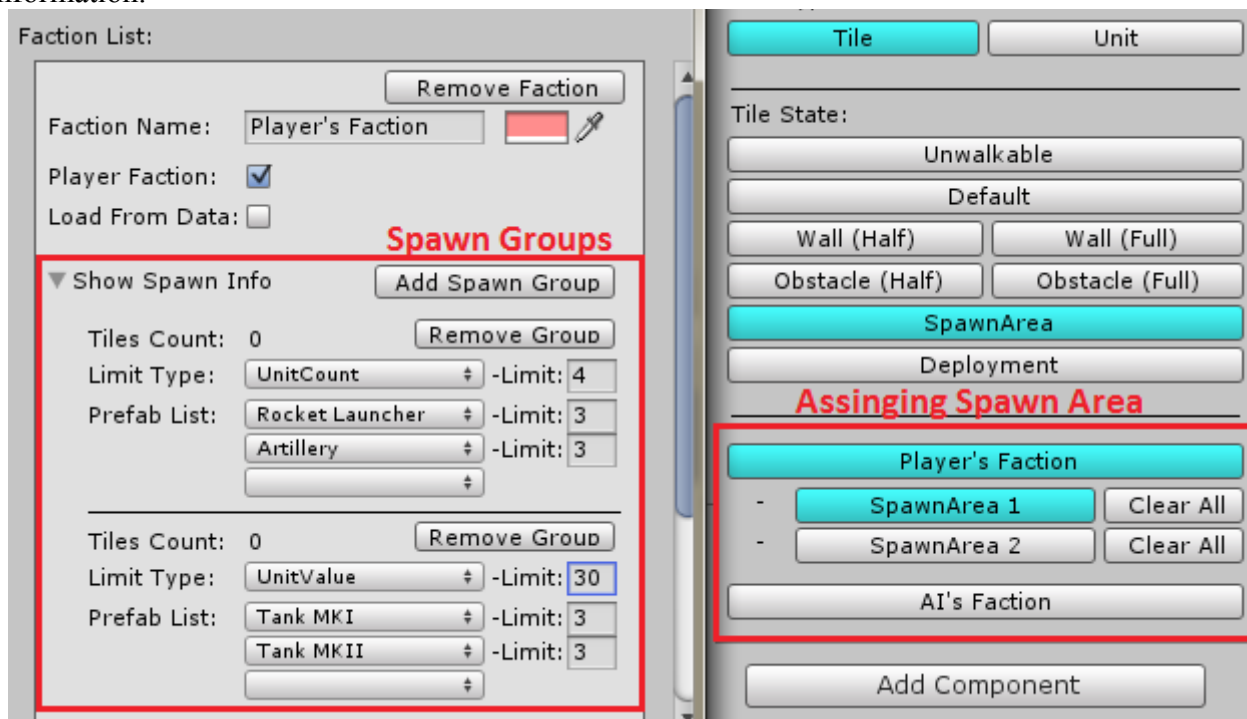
information.

Faction List:

Remove Faction

Faction Name: Player's Faction

Player Faction:

Load From Data:

Spawn Groups

Show Spawn Info

Add Spawn Group

Tiles Count: 0

Remove Group

Limit Type: UnitCount

-Limit: 4

Prefab List: Rocket Launcher

-Limit: 3

Artillery

-Limit: 3

Tiles Count: 0

Remove Group

Limit Type: UnitValue

-Limit: 30

Prefab List: Tank MKI

-Limit: 3

Tank MKII

-Limit: 3

Tile

Unit

Tile State:

Unwalkable

Default

Wall (Half)

Wall (Full)

Obstacle (Half)

Obstacle (Full)

SpawnArea

Deployment

Assinging Spawn Area

Player's Faction

- SpawnArea 1

Clear All

- SpawnArea 2

Clear All

AI's Faction

Add Component